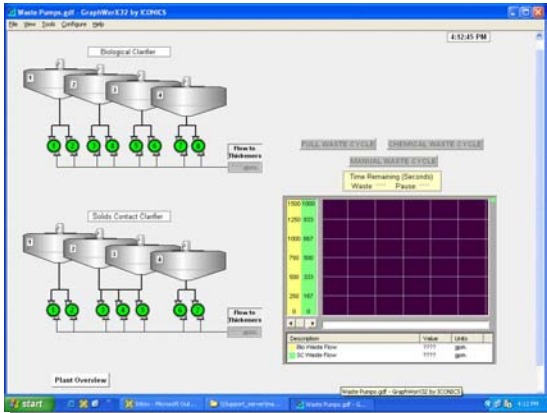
Waste Pumps.gdf - GraphWorX32 by ICONICS
File View Tools Configure Help
4:12:45 PM
Biological Clarifier
1
2
3
4
1 2 3 4 5 6 7 8
Flow to Thickeners
gpm
FULL WASTE CYCLE
CHEMICAL WASTE CYCLE
MANUAL WASTE CYCLE
Time Remaining (Seconds)
Waste Pause
Solids Contact Clarifier
1
2
3
4
1 2 3 4 5 6 7
Flow to Thickeners
gpm
1500 1000
1250 833
1000 667
750 500
500 333
250 167
0 0
| Description | Value | Units |
|---|---|---|
| Bio Waste Flow | ???? | gpm |
| SC Waste Flow | ???? | gpm |
Plant Overview
Waste Pumps.gdf - GraphWorX32 by ICONICS
start
Inbox - Microsoft Out...
\\Support_server\ma...
Waste Pumps.gdf - G...
4:12 PM